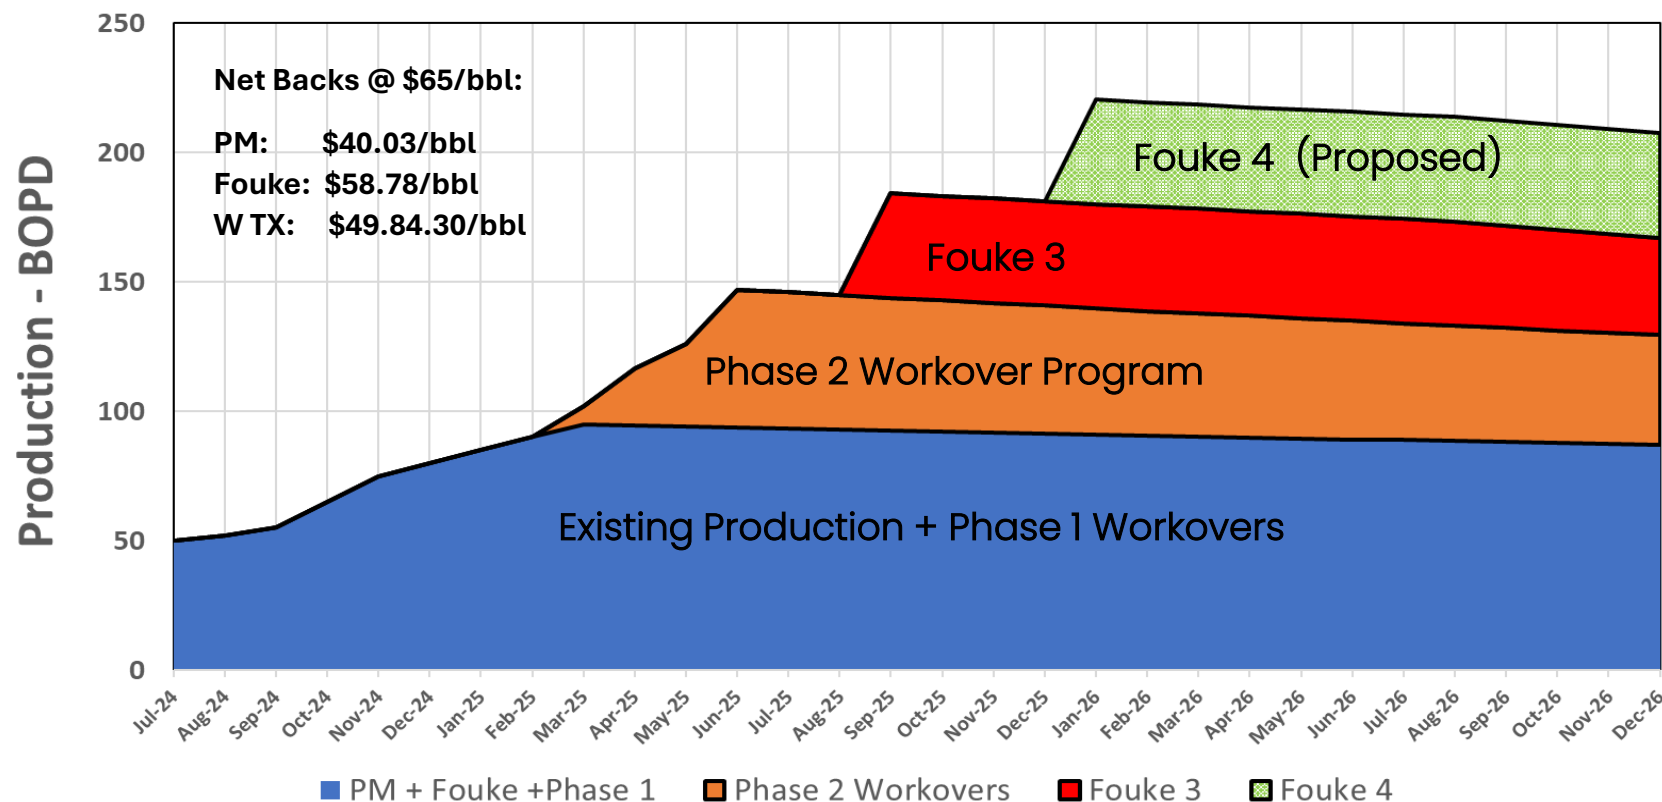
Production - BOPD

250
200
150
100
50
0

Net Backs @ $65/bbl:

PM: $40.03/bbl
Fouke: $58.78/bbl
W TX: $49.84.30/bbl

Fouke 4 (Proposed)
Fouke 3
Phase 2 Workover Program
Existing Production + Phase 1 Workovers

Jul-24 Aug-24 Sep-24 Oct-24 Nov-24 Dec-24 Jan-25 Feb-25 Mar-25 Apr-25 May-25 Jun-25 Jul-25 Aug-25 Sep-25 Oct-25 Nov-25 Dec-25 Jan-26 Feb-26 Mar-26 Apr-26 May-26 Jun-26 Jul-26 Aug-26 Sep-26 Oct-26 Nov-26 Dec-26

PM + Fouke +Phase 1   Phase 2 Workovers   Fouke 3   Fouke 4